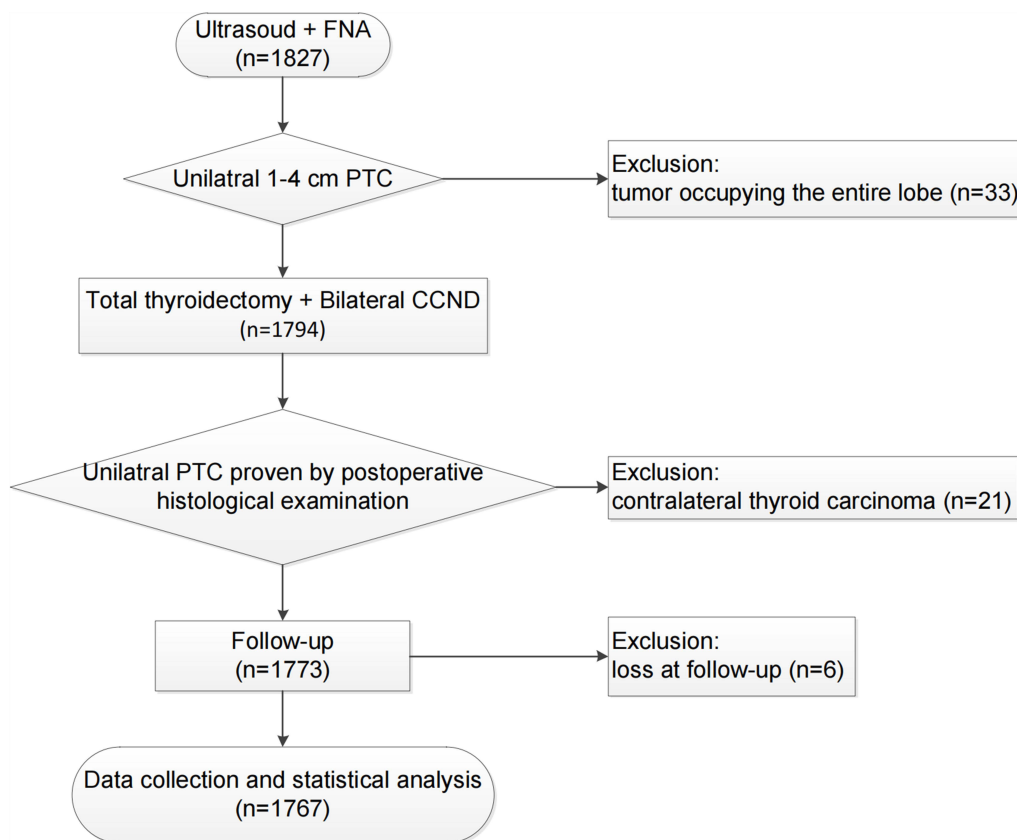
Ultrasoud + FNA
(n=1827)

Unilatral 1-4 cm PTC

Exclusion:
tumor occupying the entire lobe (n=33)

Total thyroidectomy + Bilateral CCND
(n=1794)

Unilatral PTC proven by postoperative histological examination

Exclusion:
contralateral thyroid carcinoma (n=21)

Follow-up
(n=1773)

Exclusion:
loss at follow-up (n=6)

Data collection and statistical analysis
(n=1767)